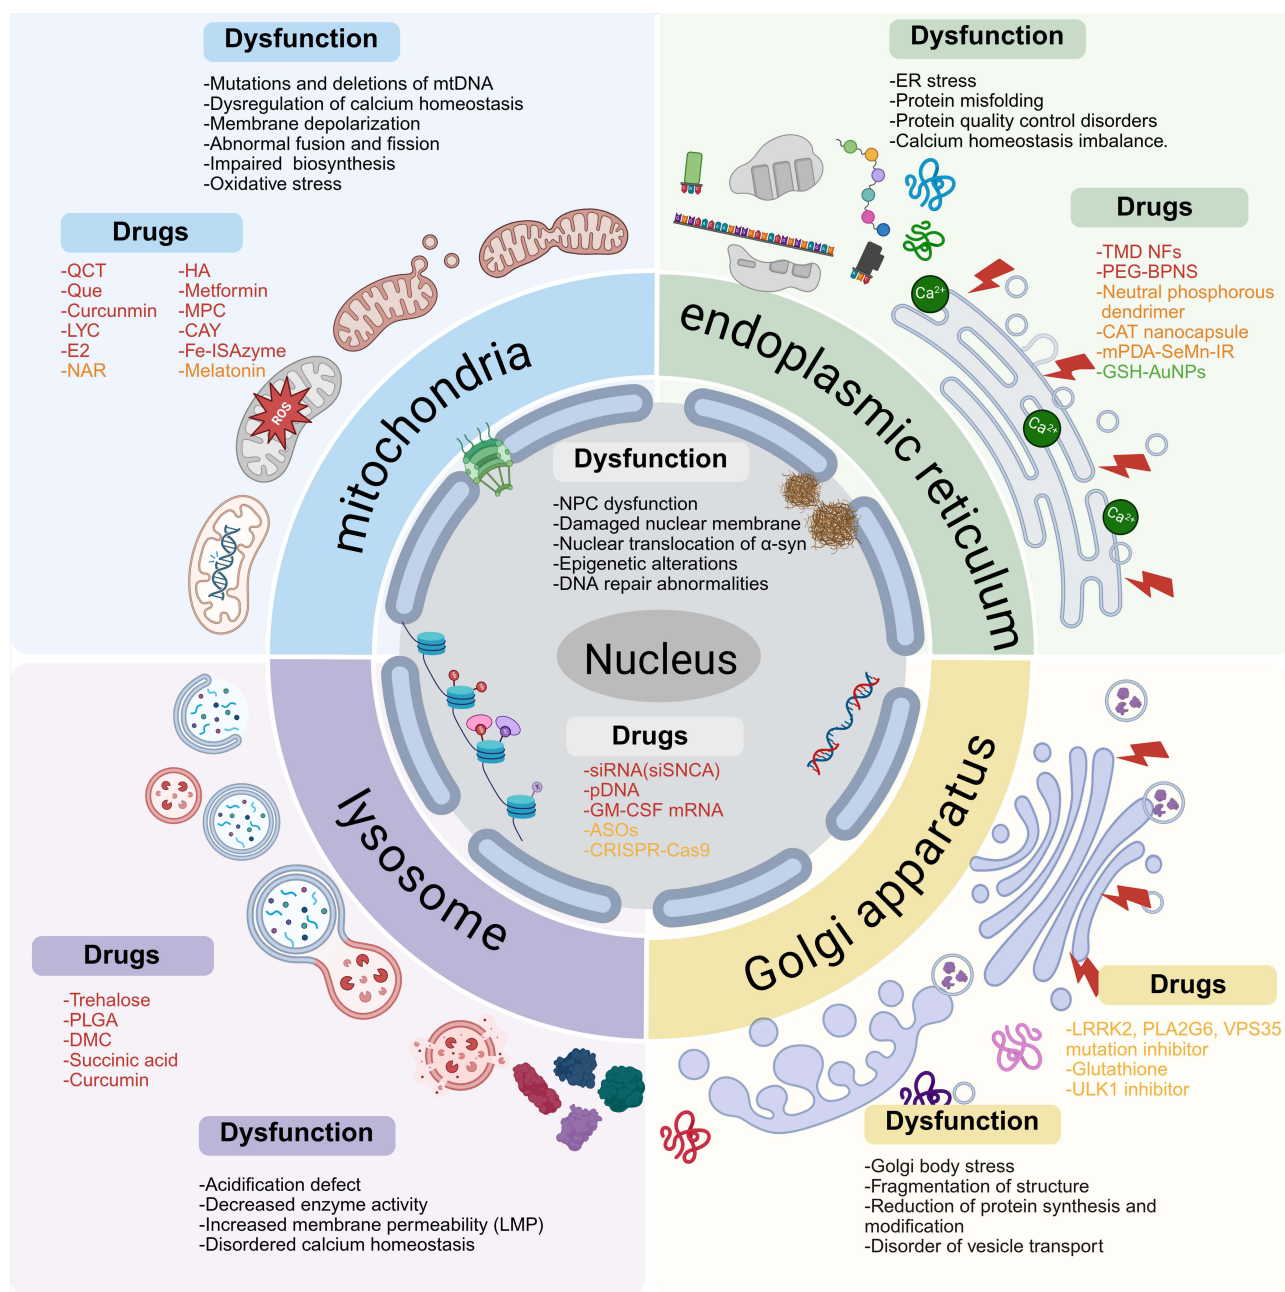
Dysfunction

-Mutations and deletions of mtDNA
-Dysregulation of calcium homeostasis
-Membrane depolarization
-Abnormal fusion and fission
-Impaired biosynthesis
-Oxidative stress

Drugs

-QCT
-Que
-Curcunmin
-LYC
-E2
-NAR

-HA
-Metformin
-MPC
-CAY
-Fe-ISAzyme
-Melatonin

ROS

mitochondria

Dysfunction

-ER stress
-Protein misfolding
-Protein quality control disorders
-Calcium homeostasis imbalance.

Drugs

-TMD NFs
-PEG-BPNS
-Neutral phosphorous dendrimer
-CAT nanocapsule
-mPDA-SeMn-IR
-GSH-AuNPs

$Ca^{2+}$

$Ca^{2+}$

$Ca^{2+}$

endoplasmic reticulum

Dysfunction

-NPC dysfunction
-Damaged nuclear membrane
-Nuclear translocation of α-syn
-Epigenetic alterations
-DNA repair abnormalities

Nucleus

Drugs

-siRNA(siSNCA)
-pDNA
-GM-CSF mRNA
-ASOs
-CRISPR-Cas9

lysosome

Drugs

-Trehalose
-PLGA
-DMC
-Succinic acid
-Curcumin

Dysfunction

-Acidification defect
-Decreased enzyme activity
-Increased membrane permeability (LMP)
-Disordered calcium homeostasis

Golgi apparatus

Drugs

-LRRK2, PLA2G6, VPS35 mutation inhibitor
-Glutathione
-ULK1 inhibitor

Dysfunction

-Golgi body stress
-Fragmentation of structure
-Reduction of protein synthesis and modification
-Disorder of vesicle transport